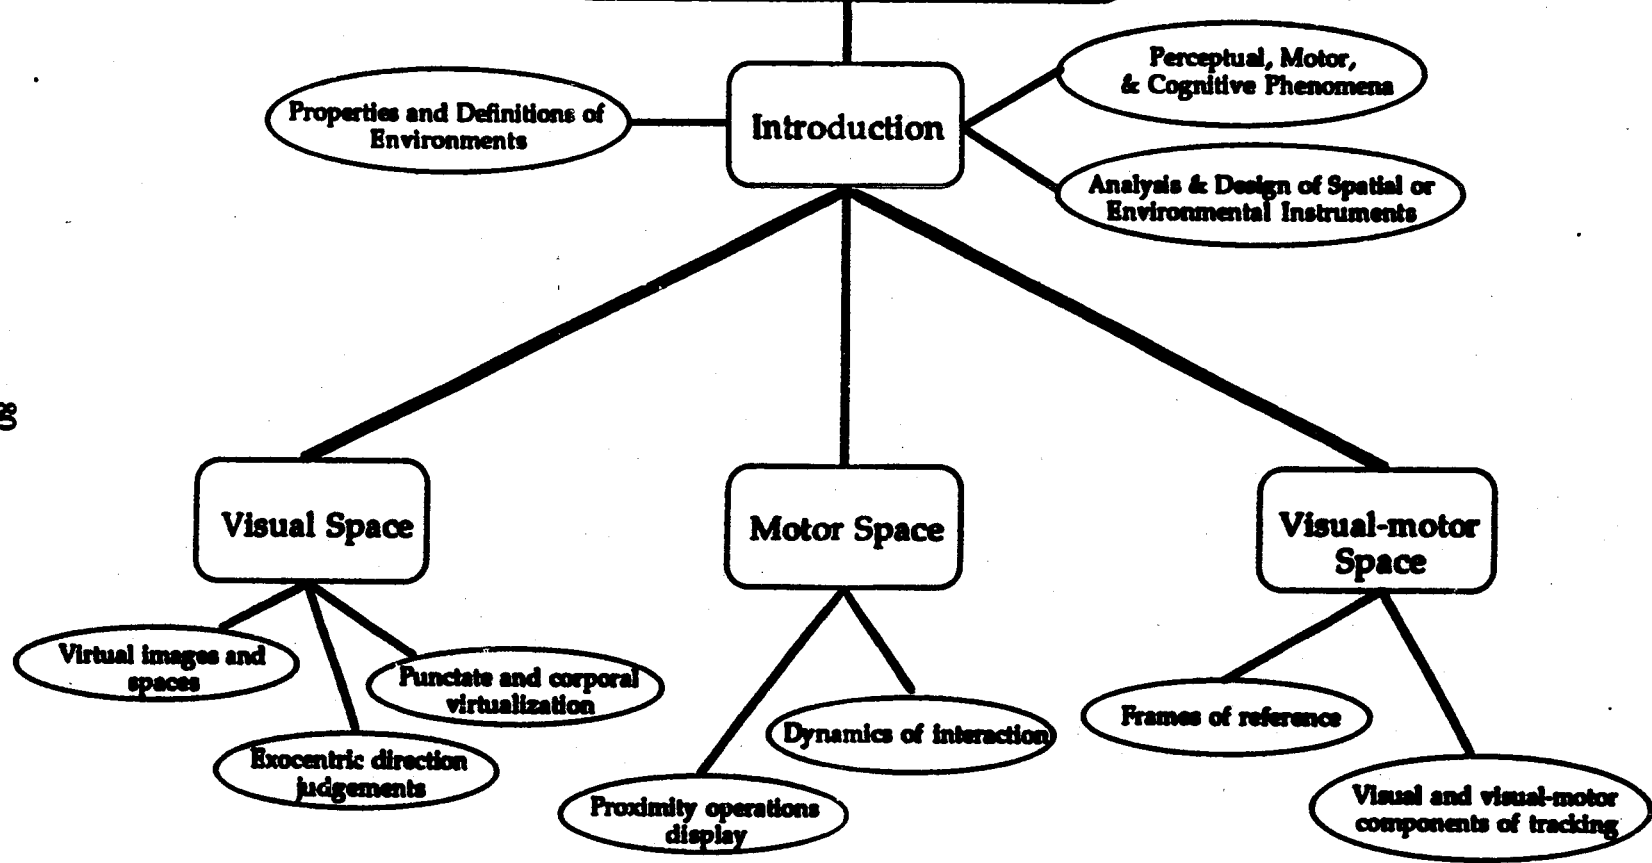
Properties and Definitions of Environments

Introduction

Perceptual, Motor, & Cognitive Phenomena

Analysis & Design of Spatial or Environmental Instruments

Visual Space

Motor Space

Visual-motor Space

Virtual images and spaces

Punctate and corporal virtualization

Exocentric direction judgements

Dynamics of interaction

Proximity operations display

Frames of reference

Visual and visual-motor components of tracking

og